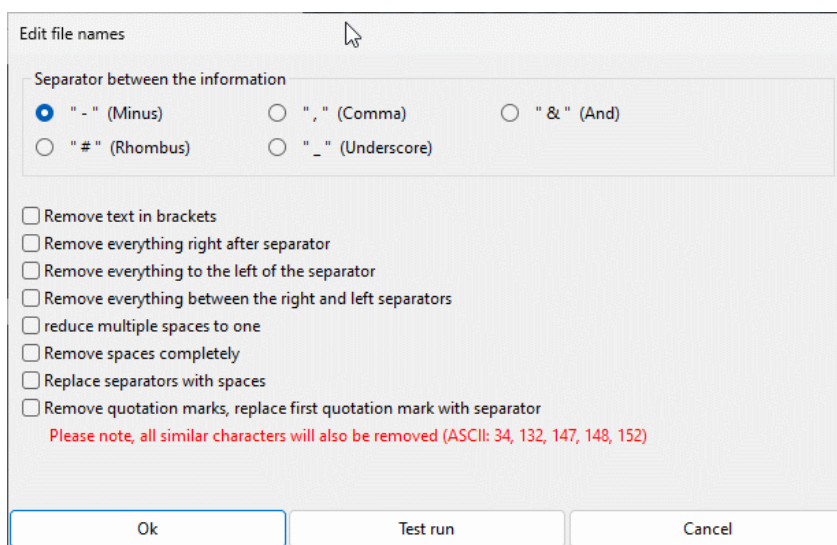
Edit file names

Separator between the information

" - " (Minus)
" , " (Comma)
" & " (And)
" # " (Rhombus)
" _ " (Underscore)

Remove text in brackets
Remove everything right after separator
Remove everything to the left of the separator
Remove everything between the right and left separators
reduce multiple spaces to one
Remove spaces completely
Replace separators with spaces
Remove quotation marks, replace first quotation mark with separator
Please note, all similar characters will also be removed (ASCII: 34, 132, 147, 148, 152)

Ok
Test run
Cancel